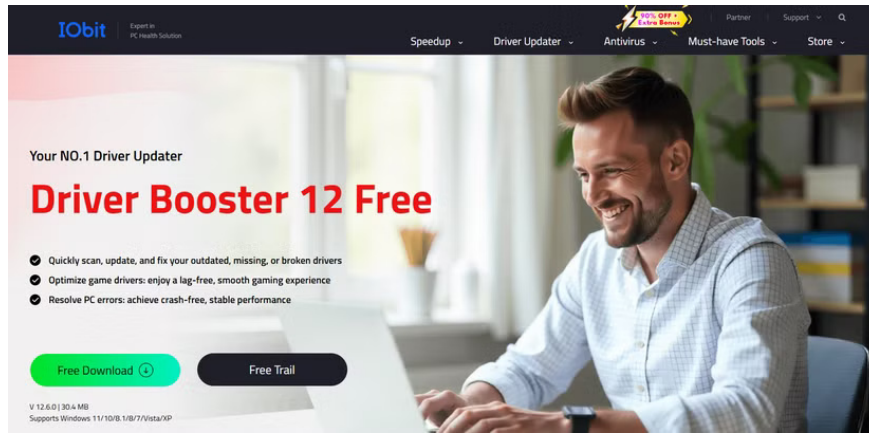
IObit | Expert in PC Health Solution

90% OFF + Extra Bonus

Partner Support

Speedup Driver Updater Antivirus Must-have Tools Store

Your NO.1 Driver Updater

Driver Booster 12 Free

Quickly scan, update, and fix your outdated, missing, or broken drivers

Optimize game drivers: enjoy a lag-free, smooth gaming experience

Resolve PC errors: achieve crash-free, stable performance

Free Download

Free Trail

V 12.6.0 | 30.4 MB
Supports Windows 11/10/8.1/8/7/Vista/XP